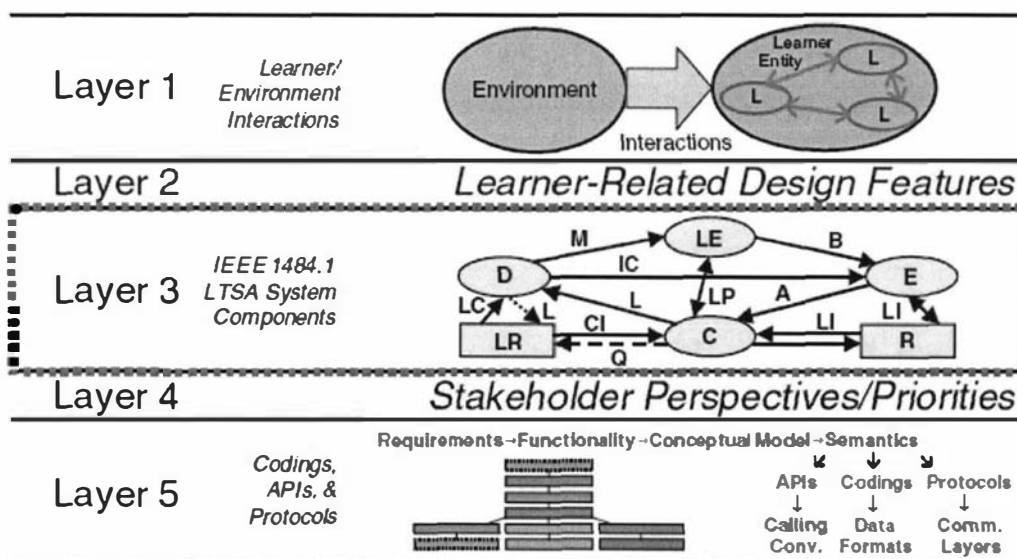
Layer 1

Learner/ Environment Interactions

Environment

Interactions

Learner Entity

L

L

L

L

Layer 2

Learner-Related Design Features

Layer 3

IEEE 1484.1 LTSA System Components

M

LE

B

D

IC

E

LC

L

L

LP

A

LI

LR

CI

C

LI

R

Q

Layer 4

Stakeholder Perspectives/Priorities

Layer 5

Codings, APIs, & Protocols

Requirements→Functionality→Conceptual Model→Semantics

APIs

Codings

Protocols

Calling Conv.

Data Formats

Comm. Layers